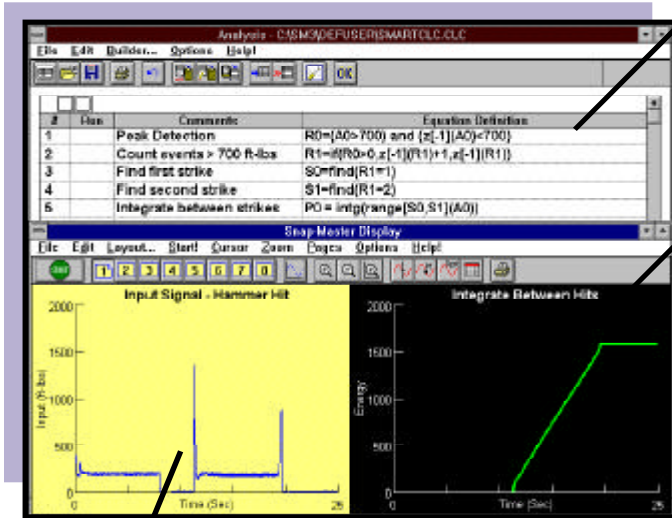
Analysis - C:\SM30\DEFUSER\SMARTCLC.CLC

File Edit Builder... Options Help!

OK

| # | Run | Comments | Equation Definition |
|---|---|---|---|
| 1 | | Peak Detection | R0=(A0>700) and (z[-1](A0)<700) |
| 2 | | Count events > 700 ft-lbs | R1=if(R0>0,z[-1](R1)+1,z[-1](R1)) |
| 3 | | Find first strike | S0=find(R1=1) |
| 4 | | Find second strike | S1=find(R1=2) |
| 5 | | Integrate between strikes | P0 = intg(range[S0,S1](A0)) |

Snap-Master Display

File Edit Layout... Start! Cursor Zoom Pages Options Help!

1 2 3 4 5 6 7 8

Input Signal - Hammer Hit

2000
1500
1000
500
0

Input (ft-lbs)

0 Time (Sec) 25

Integrate Between Hits

2000
1500
1000
500
0

Energy

0 Time (Sec) 25